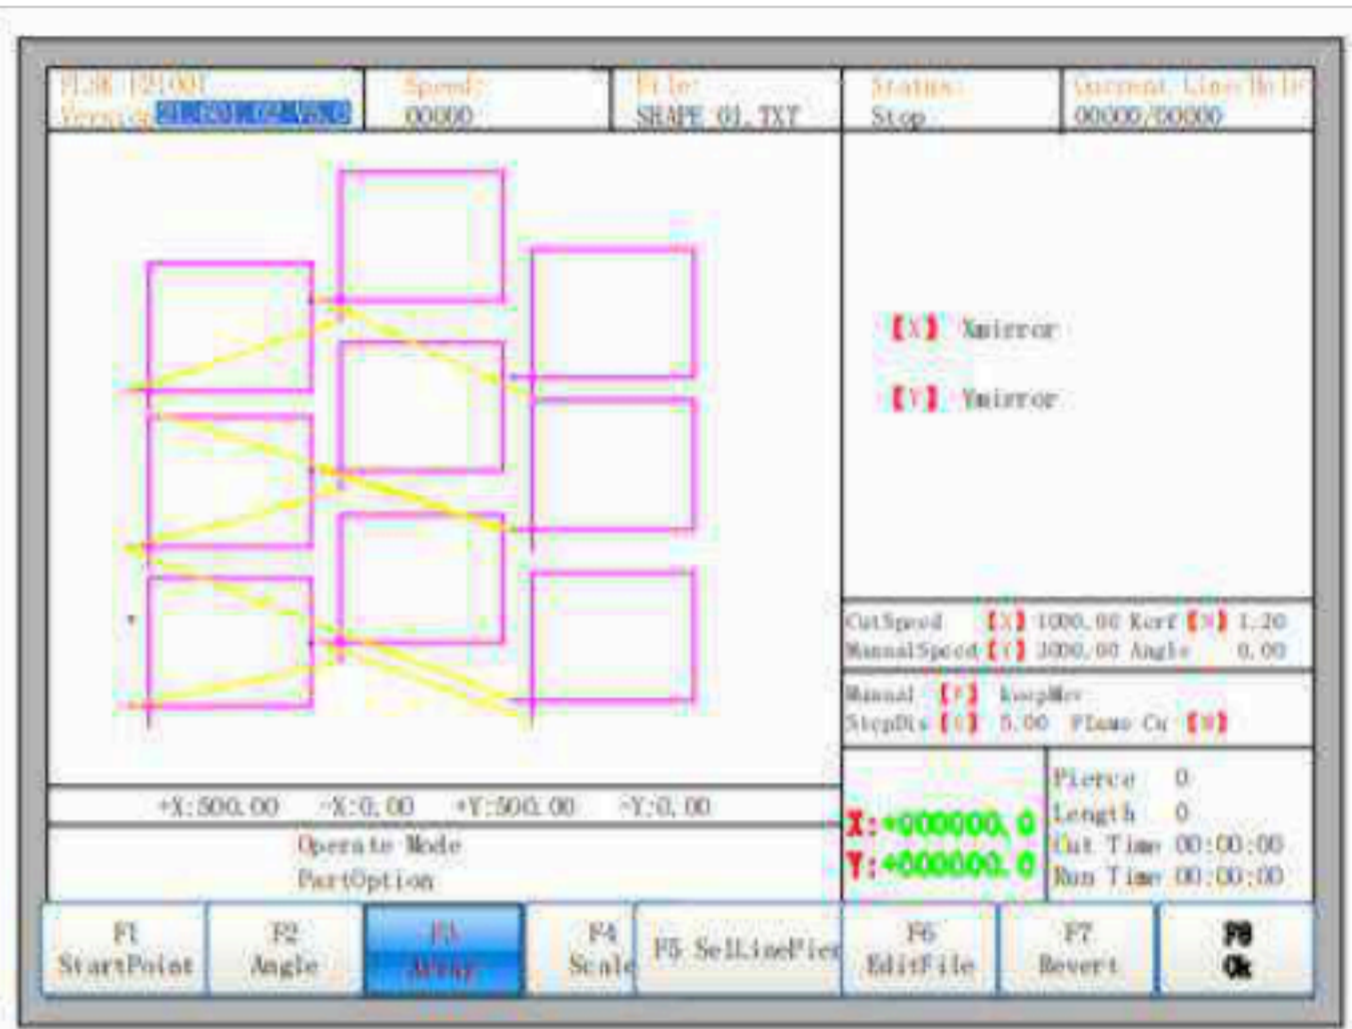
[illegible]
Version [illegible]

Speed:
00000

File:
SHAPE 01.TXT

Status:
Stop

Current Line No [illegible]
00000/00000

【X】 Xmirror

【Y】 Ymirror

CutSpeed 【X】 1000.00 Kerf 【N】 1.20
ManualSpeed 【Y】 3000.00 Angle 0.00

Manual 【F】 KeepMov
StepDis 【S】 5.00 Flame Co 【W】

+X:500.00 -X:0.00 +Y:500.00 -Y:0.00

Operate Mode
PartOption

X:+000000.0
Y:+000000.0

Pierce 0
Length 0
Cut Time 00:00:00
Run Time 00:00:00

F1 StartPoint
F2 Angle
F3 Array
F4 Scale
F5 SelLinePier
F6 EditFile
F7 Revert
F8 Ok